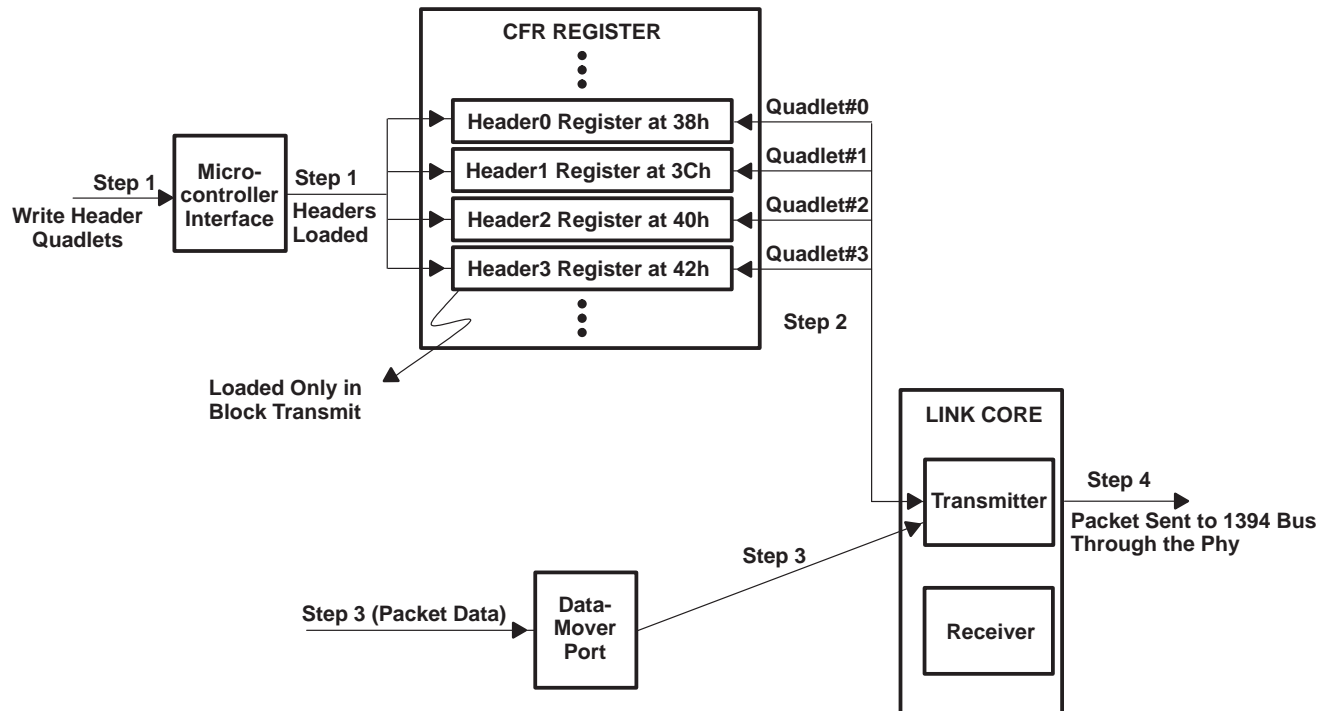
CFR REGISTER

Step 1
Write Header Quadlets

Microcontroller Interface

Step 1
Headers Loaded

Header0 Register at 38h
Header1 Register at 3Ch
Header2 Register at 40h
Header3 Register at 42h

Quadlet#0
Quadlet#1
Quadlet#2
Quadlet#3

Step 2

Loaded Only in Block Transmit

LINK CORE

Transmitter

Step 4
Packet Sent to 1394 Bus Through the Phy

Step 3

Step 3 (Packet Data)

Data-Mover Port

Receiver